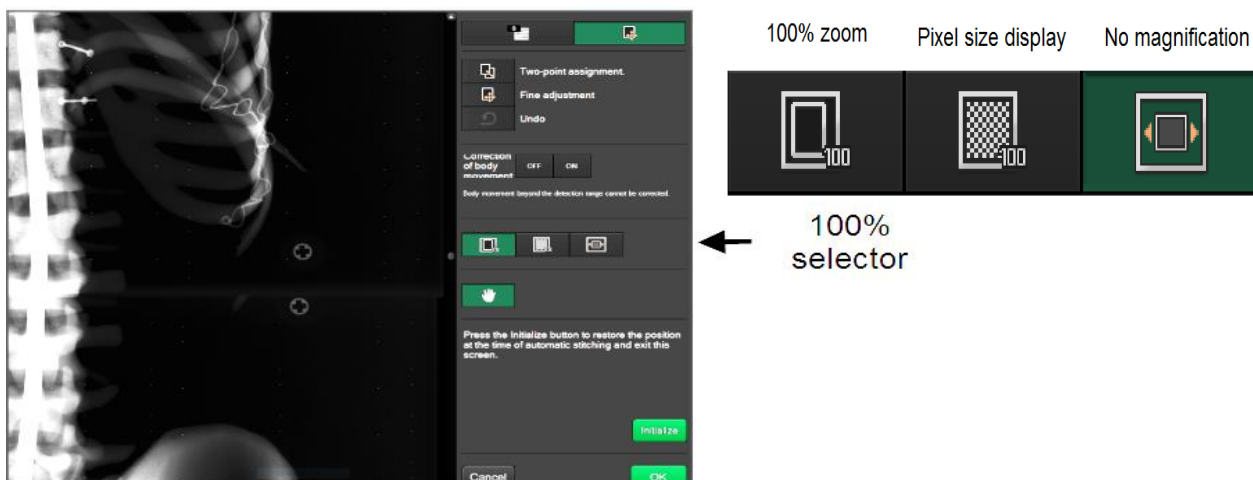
Two-point assignment.

Fine adjustment

Undo

Correction of body movement

OFF

ON

Body movement beyond the detection range cannot be corrected.

Press the Initialize button to restore the position at the time of automatic stitching and exit this screen.

Initialize

Cancel

OK

100% zoom

Pixel size display

No magnification

100

100

100% selector